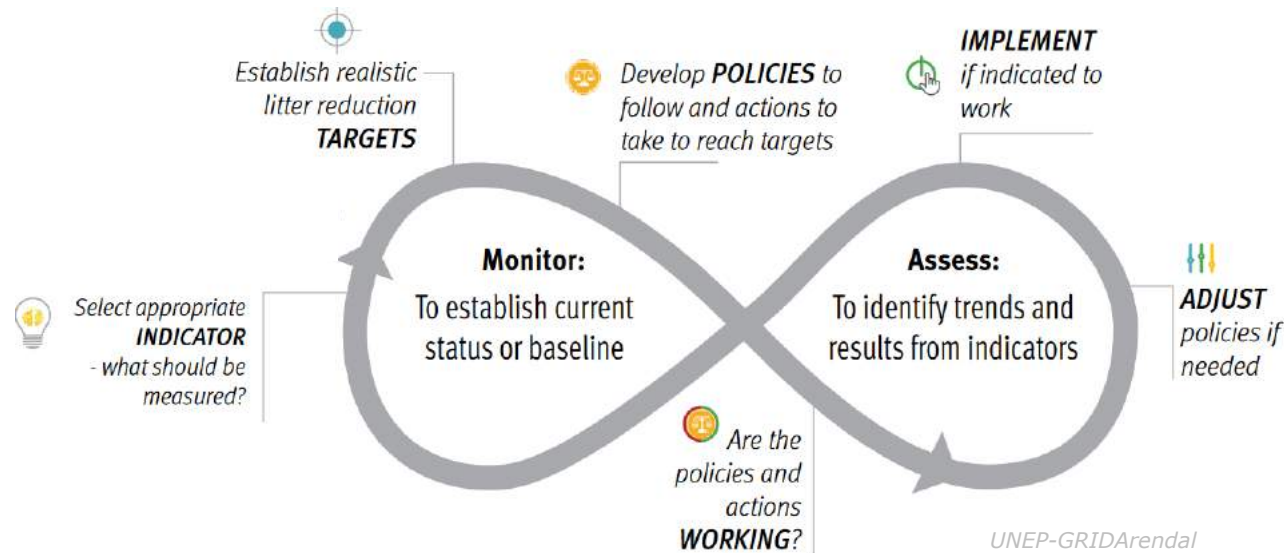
Establish realistic litter reduction **TARGETS**

Develop **POLICIES** to follow and actions to take to reach targets

**IMPLEMENT** if indicated to work

Select appropriate **INDICATOR** - what should be measured?

**Monitor:**
To establish current status or baseline

**Assess:**
To identify trends and results from indicators

**ADJUST** policies if needed

Are the policies and actions **WORKING**?

UNEP-GRIDArendal